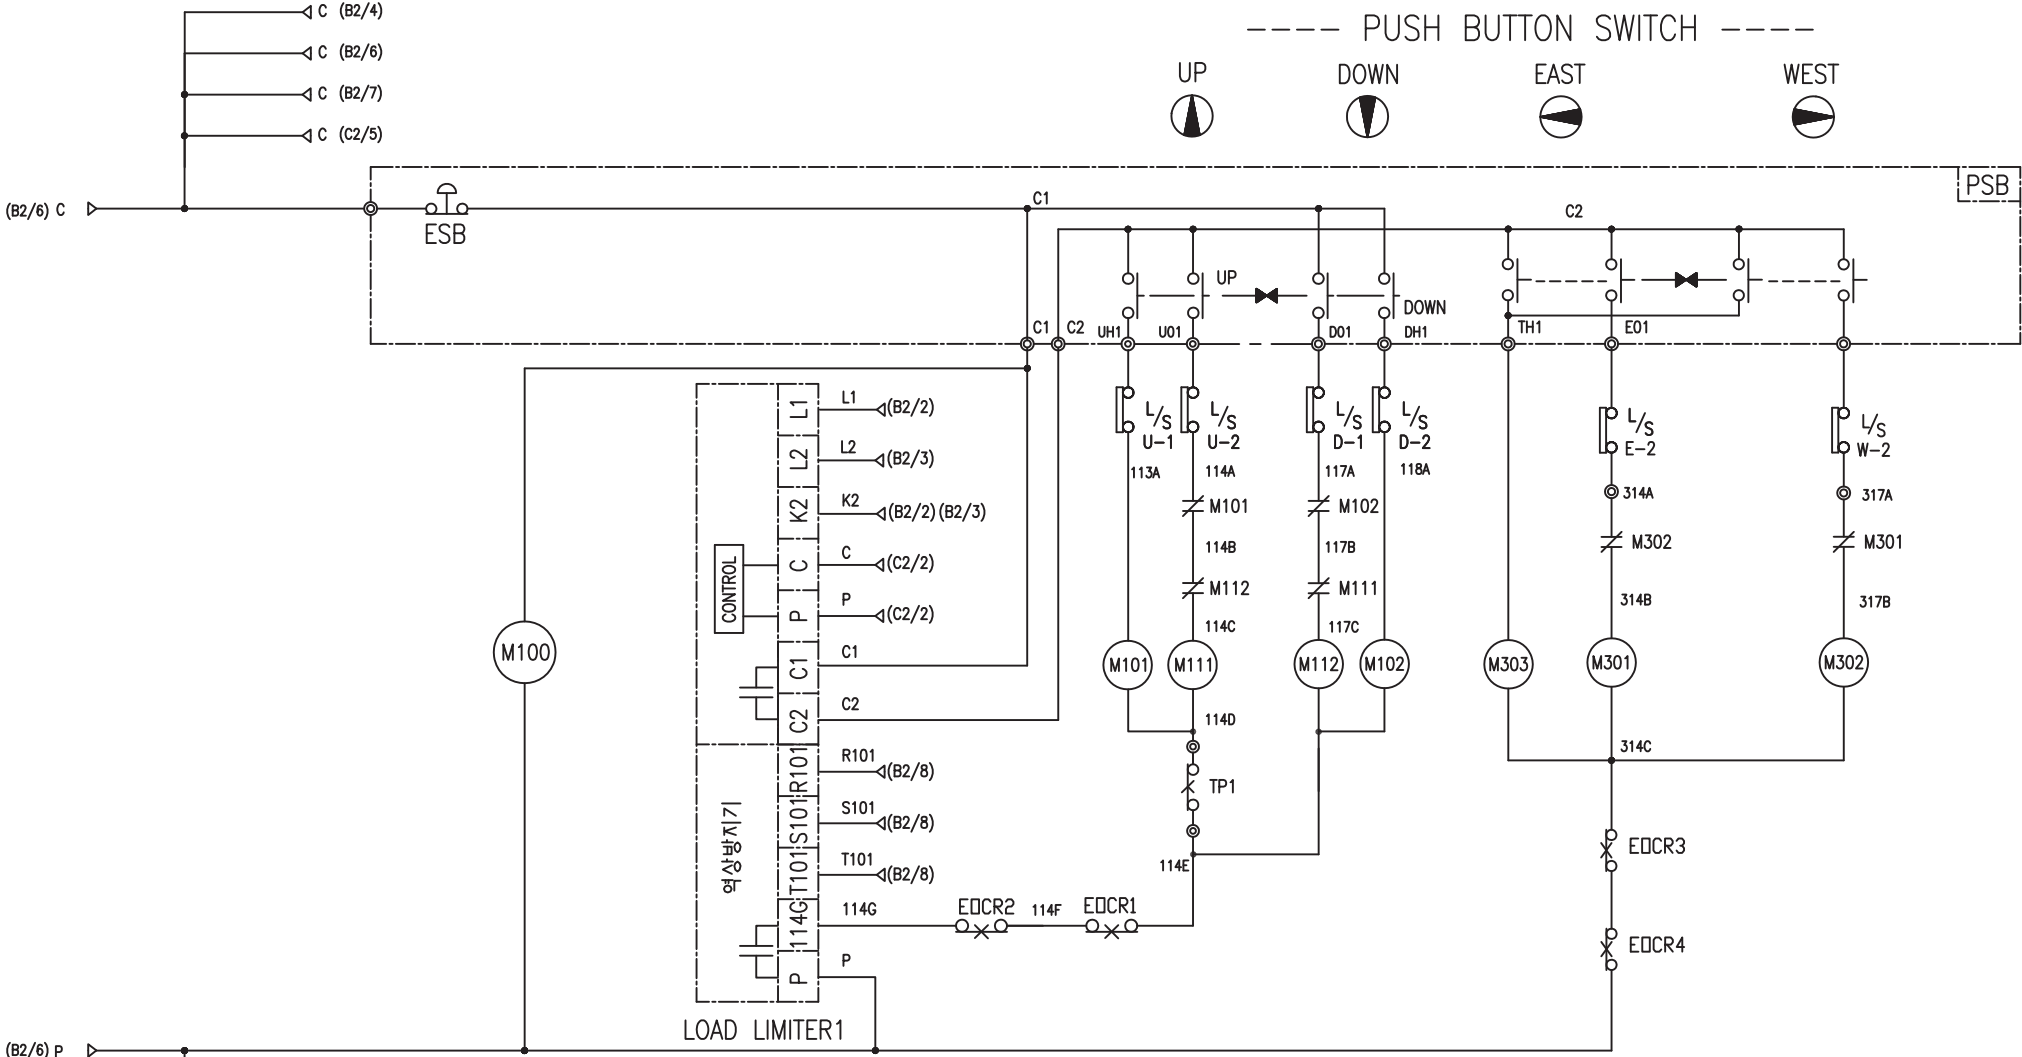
C (B2/4)
C (B2/6)
C (B2/7)
C (C2/5)

---- PUSH BUTTON SWITCH ----

UP
DOWN
EAST
WEST

PSB

(B2/6) C
ESB
C1
C2
UP
DOWN
C1 C2 UH1 U01 D01 DH1 TH1 E01

L/S U-1
L/S U-2
L/S D-1
L/S D-2
L/S E-2
L/S W-2
113A
114A
117A
118A
314A
317A
M101
M102
M302
M301
114B
117B
314B
317B
M112
M111
114C
117C
M100
M101
M111
M112
M102
M303
M301
M302
114D
314C
TP1
114E
E□CR3
E□CR4

L1 L1 (B2/2)
L2 L2 (B2/3)
K2 K2 (B2/2)(B2/3)
CONTROL
C C (C2/2)
P P (C2/2)
C1 C1
C2 C2
R101 R101 (B2/8)
S101 S101 (B2/8)
T101 T101 (B2/8)
역상방지기
114G 114G
E□CR2 114F E□CR1
P P
LOAD LIMITER1

(B2/6) P